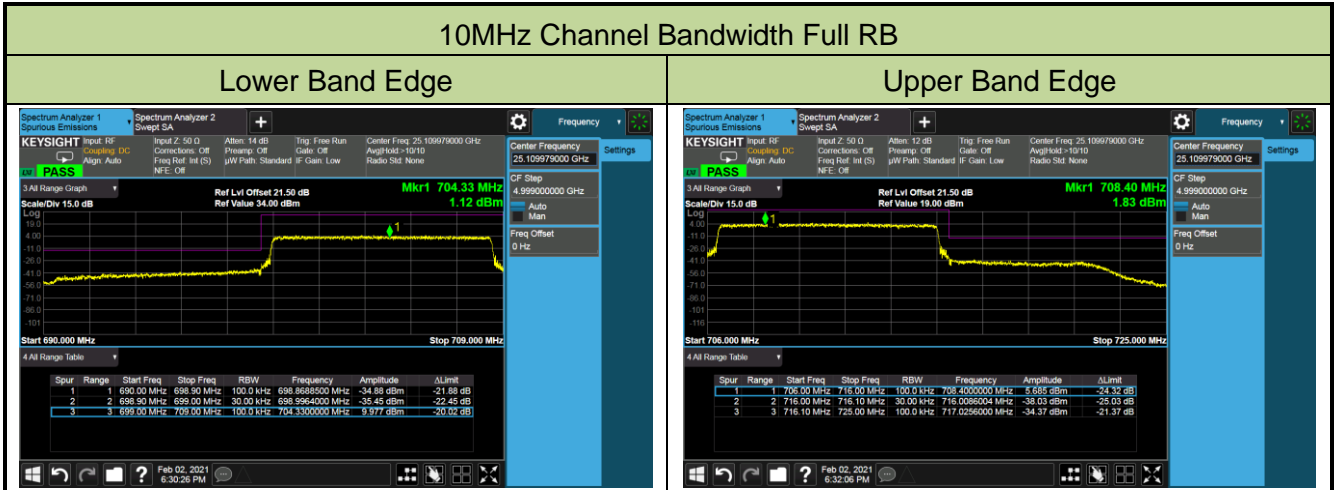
10MHz Channel Bandwidth Full RB

| Lower Band Edge | Upper Band Edge |
|---|---|

Spectrum Analyzer 1 Spurious Emissions
Spectrum Analyzer 2 Swept SA
+
Frequency

KEYSIGHT Input: RF Coupling: DC Align: Auto
Input Z: 50 Ω Corrections: Off Freq Ref: Int (S) NFE: Off
Atten: 14 dB Preamp: Off µW Path: Standard
Trig: Free Run Gate: Off IF Gain: Low
Center Freq: 25.109979000 GHz Avg|Hold:>10/10 Radio Std: None
PASS

Center Frequency
25.109979000 GHz
Settings

3 All Range Graph
Scale/Div 15.0 dB
Log
Ref Lvl Offset 21.50 dB
Ref Value 34.00 dBm
Mkr1 704.33 MHz
1.12 dBm

CF Step
4.999000000 GHz
Auto
Man

Freq Offset
0 Hz

19.0
4.00
-11.0
-26.0
-41.0
-56.0
-71.0
-86.0
-101

Start 690.000 MHz
Stop 709.000 MHz

4 All Range Table

| Spur | Range | Start Freq | Stop Freq | RBW | Frequency | Amplitude | ΔLimit |
|---|---|---|---|---|---|---|---|
| 1 | 1 | 690.00 MHz | 698.90 MHz | 100.0 kHz | 698.8688500 MHz | -34.88 dBm | -21.88 dB |
| 2 | 2 | 698.90 MHz | 699.00 MHz | 30.00 kHz | 698.9964000 MHz | -35.45 dBm | -22.45 dB |
| 3 | 3 | 699.00 MHz | 709.00 MHz | 100.0 kHz | 704.3300000 MHz | 9.977 dBm | -20.02 dB |

Feb 02, 2021
6:30:26 PM

Spectrum Analyzer 1 Spurious Emissions
Spectrum Analyzer 2 Swept SA
+
Frequency

KEYSIGHT Input: RF Coupling: DC Align: Auto
Input Z: 50 Ω Corrections: Off Freq Ref: Int (S) NFE: Off
Atten: 12 dB Preamp: Off µW Path: Standard
Trig: Free Run Gate: Off IF Gain: Low
Center Freq: 25.109979000 GHz Avg|Hold:>10/10 Radio Std: None
PASS

Center Frequency
25.109979000 GHz
Settings

3 All Range Graph
Scale/Div 15.0 dB
Log
Ref Lvl Offset 21.50 dB
Ref Value 19.00 dBm
Mkr1 708.40 MHz
1.83 dBm

CF Step
4.999000000 GHz
Auto
Man

Freq Offset
0 Hz

4.00
-11.0
-26.0
-41.0
-56.0
-71.0
-86.0
-101
-116

Start 706.000 MHz
Stop 725.000 MHz

4 All Range Table

| Spur | Range | Start Freq | Stop Freq | RBW | Frequency | Amplitude | ΔLimit |
|---|---|---|---|---|---|---|---|
| 1 | 1 | 706.00 MHz | 716.00 MHz | 100.0 kHz | 708.4000000 MHz | 5.685 dBm | -24.32 dB |
| 2 | 2 | 716.00 MHz | 716.10 MHz | 30.00 kHz | 716.0086004 MHz | -38.03 dBm | -25.03 dB |
| 3 | 3 | 716.10 MHz | 725.00 MHz | 100.0 kHz | 717.0256000 MHz | -34.37 dBm | -21.37 dB |

Feb 02, 2021
6:32:06 PM